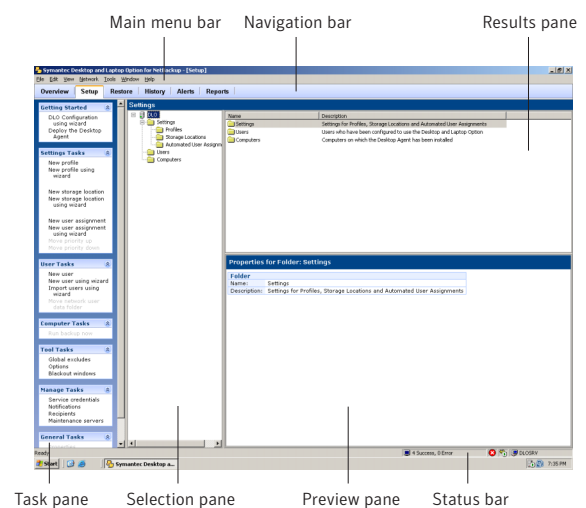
Main menu bar
Navigation bar
Results pane

Symantec Desktop and Laptop Option for NetBackup - [Setup]
File Edit View Network Tools Window Help
Overview Setup Restore History Alerts Reports

Getting Started
DLO Configuration using wizard
Deploy the Desktop Agent

Settings Tasks
New profile
New profile using wizard
New storage location
New storage location using wizard
New user assignment
New user assignment using wizard
Move priority up
Move priority down

User Tasks
New user
New user using wizard
Import users using wizard
Move network user data folder

Computer Tasks
Run backup now

Tool Tasks
Global excludes
Options
Blackout windows

Manage Tasks
Service credentials
Notifications
Recipients
Maintenance servers

General Tasks

Settings
DLO
Settings
Profiles
Storage Locations
Automated User Assignments
Users
Computers

| Name | Description |
|---|---|
| Settings | Settings for Profiles, Storage Locations and Automated User Assignments |
| Users | Users who have been configured to use the Desktop and Laptop Option |
| Computers | Computers on which the Desktop Agent has been installed |

Properties for Folder: Settings
Folder
Name: Settings
Description: Settings for Profiles, Storage Locations and Automated User Assignments

Ready
4 Success, 0 Error
DLOSRV
Start
Symantec Desktop a...
7:35 PM

Task pane
Selection pane
Preview pane
Status bar